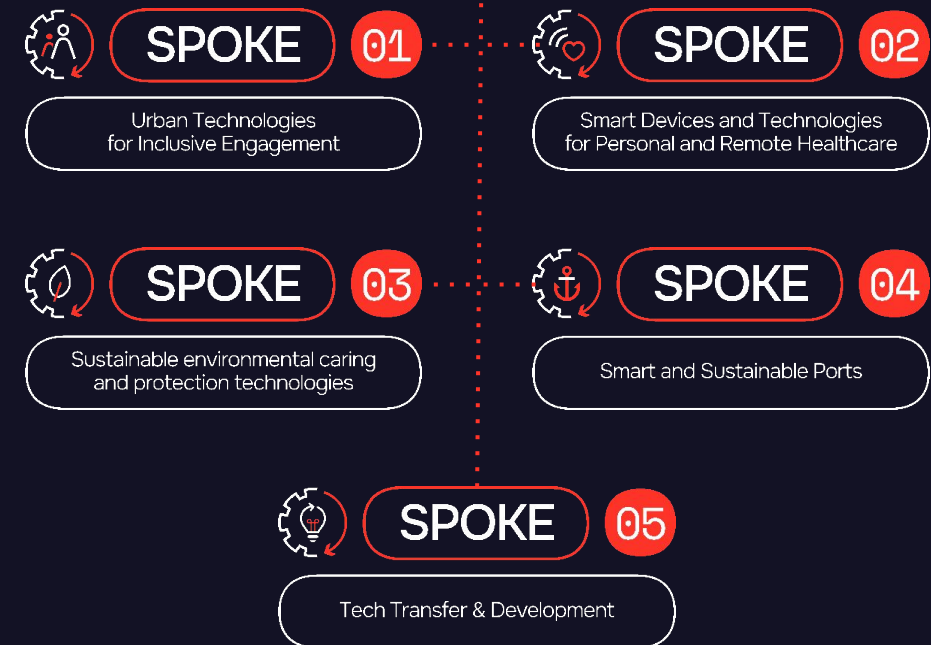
SPOKE 01

Urban Technologies for Inclusive Engagement

SPOKE 02

Smart Devices and Technologies for Personal and Remote Healthcare

SPOKE 03

Sustainable environmental caring and protection technologies

SPOKE 04

Smart and Sustainable Ports

SPOKE 05

Tech Transfer & Development